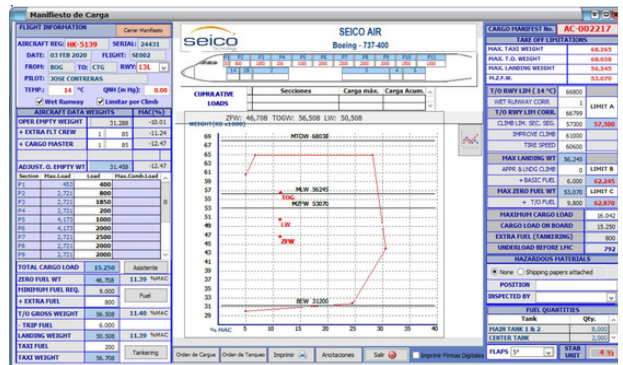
Manifiesto de Carga

Cerrar Manifiesto

FLIGHT INFORMATION
AIRCRAFT REG: HK-5139 SERIAL: 24431
DATE: 03 FEB 2020 FLIGHT: SE002
FROM: BOG TO: CTG RWY: 13L
PILOT: JOSE CONTRERAS
TEMP.: 14 °C QNH (in Hg): 0.00
Wet Runway Limitar por Climb

AIRCRAFT DATA WEIGHTS MAC(%)
OPER EMPTY WEIGHT 31,288 -10.01
+ EXTRA FLT CREW 1 85 -11.24
+ CARGO MASTER 1 85 -12.47
ADJUST. O. EMPTY WT 31,458 -12.47

| Section | Max.Load | Load | Max.Comb.Load |
|---|---|---|---|
| P1 | 453 | 400 | |
| P2 | 2,721 | 800 | |
| P3 | 2,721 | 1850 | |
| P4 | 2,721 | 200 | |
| P5 | 4,173 | 1000 | |
| P6 | 4,173 | 2000 | |
| P7 | 2,721 | 2500 | |
| P8 | 2,721 | 2000 | |
| P9 | 2,721 | 200 | |

TOTAL CARGO LOAD 15,250 Asistente
ZERO FUEL WT 46,708 11.39 %MAC
MINIMUM FUEL REQ. 9,800
+ EXTRA FUEL 800 Fuel
T/O GROSS WEIGHT 56,508 11.48 %MAC
- TRIP FUEL 6,000
LANDING WEIGHT 50,508 11.39 %MAC
TAXI FUEL 200
TAXI WEIGHT 56,708 Tankering

seico
SEICO AIR
Boeing - 737-400

CUMULATIVE LOADS
Secciones Carga máx. Carga Acum.

ZFW: 46,708 TOGW: 56,508 LW: 50,508
WEIGHT(KG x1000)
MTOW 68038
MLW 56245
MZFW 53070
TOG
LW
ZFW
BEW 31200
% MAC

Orden de Cargue Orden de Tanqueo Imprimir Anotaciones Salir Imprimir Firmas Digitales

CARGO MANIFEST No. AC-002217
TAKE OFF LIMITATIONS
MAX. TAXI WEIGHT 68,265
MAX. T.O. WEIGHT 68,038
MAX. LANDING WEIGHT 56,245
M.Z.F.W. 53,070
T/O RWY LIM (14 °C) 66800
WET RUNWAY CORR. 1 LIMIT A
T/O RWY LIM CORR. 66799
CLIMB LIM. SEC. SEG. 57300 57,300
IMPROVE CLIMB 61000
TIRE SPEED 60600
MAX LANDING WT 56,245
APPR & LNDG CLIMB 0 LIMIT B
+ BASIC FUEL 6,000 62,245
MAX ZERO FUEL WT 53,070 LIMIT C
+ T/O FUEL 9,800 62,870
MAXIMUM CARGO LOAD 16,042
CARGO LOAD ON BOARD 15,250
EXTRA FUEL (TANKERING) 800
UNDERLOAD BEFORE LMC 792
HAZARDOUS MATERIALS
None Shipping papers attached
POSITION
INSPECTED BY
FUEL QUANTITIES
Tank Qty.
MAIN TANK 1 & 2 6,000
CENTER TANK 2,000
FLAPS 5° STAB UNIT 4.1